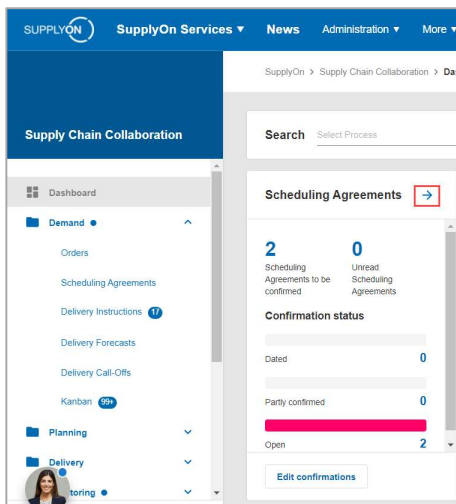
SUPPLYON SupplyOn Services ▾ News Administration ▾ More ▾

SupplyOn > Supply Chain Collaboration > Da

Supply Chain Collaboration

Search Select Process

Dashboard
Demand
Orders
Scheduling Agreements
Delivery Instructions 17
Delivery Forecasts
Delivery Call-Offs
Kanban 99+
Planning
Delivery
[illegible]toring

Scheduling Agreements →

2
Scheduling Agreements to be confirmed

0
Unread Scheduling Agreements

Confirmation status

Dated 0

Partly confirmed 0

Open 2

Edit confirmations